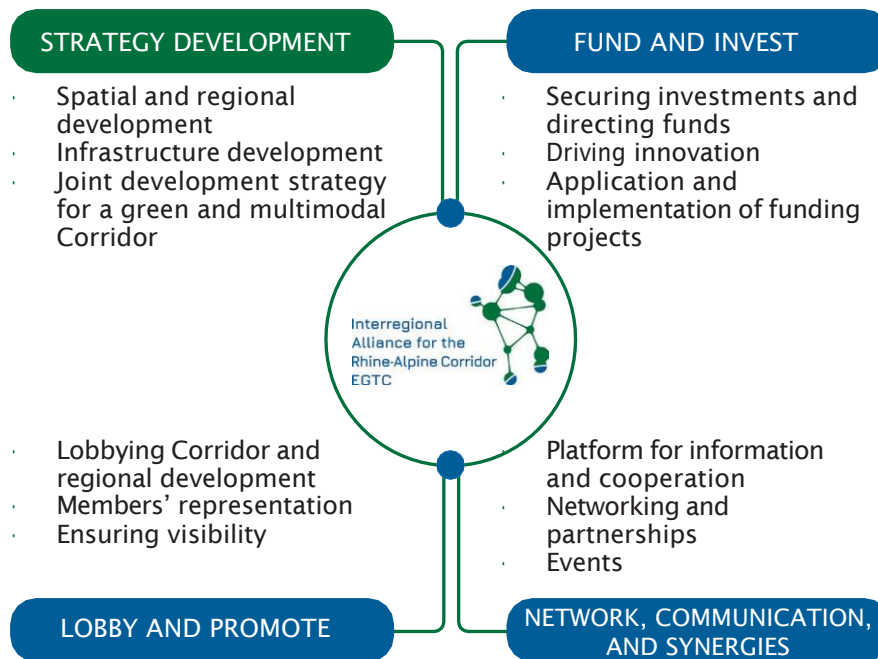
STRATEGY DEVELOPMENT

- Spatial and regional development
- Infrastructure development
- Joint development strategy for a green and multimodal Corridor

FUND AND INVEST

- Securing investments and directing funds
- Driving innovation
- Application and implementation of funding projects

Interregional Alliance for the Rhine-Alpine Corridor EGTC

- Lobbying Corridor and regional development
- Members' representation
- Ensuring visibility

LOBBY AND PROMOTE

- Platform for information and cooperation
- Networking and partnerships
- Events

NETWORK, COMMUNICATION, AND SYNERGIES